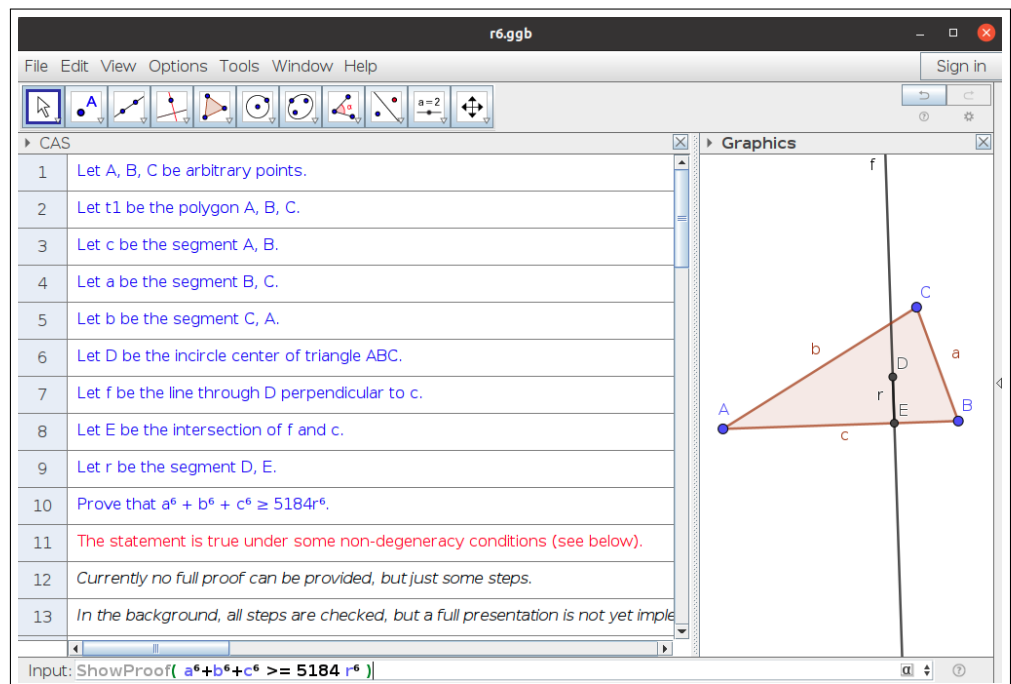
r6.ggb

File Edit View Options Tools Window Help

Sign in

a=2

CAS

| 1 | Let A, B, C be arbitrary points. |
|---|---|
| 2 | Let t1 be the polygon A, B, C. |
| 3 | Let c be the segment A, B. |
| 4 | Let a be the segment B, C. |
| 5 | Let b be the segment C, A. |
| 6 | Let D be the incircle center of triangle ABC. |
| 7 | Let f be the line through D perpendicular to c. |
| 8 | Let E be the intersection of f and c. |
| 9 | Let r be the segment D, E. |
| 10 | Prove that $a^6 + b^6 + c^6 \geq 5184r^6$. |
| 11 | The statement is true under some non-degeneracy conditions (see below). |
| 12 | Currently no full proof can be provided, but just some steps. |
| 13 | In the background, all steps are checked, but a full presentation is not yet imple |

Graphics

f

C

b

a

D

r

A

E

B

c

Input: ShowProof( $a^6+b^6+c^6$ >= 5184 $r^6$ )